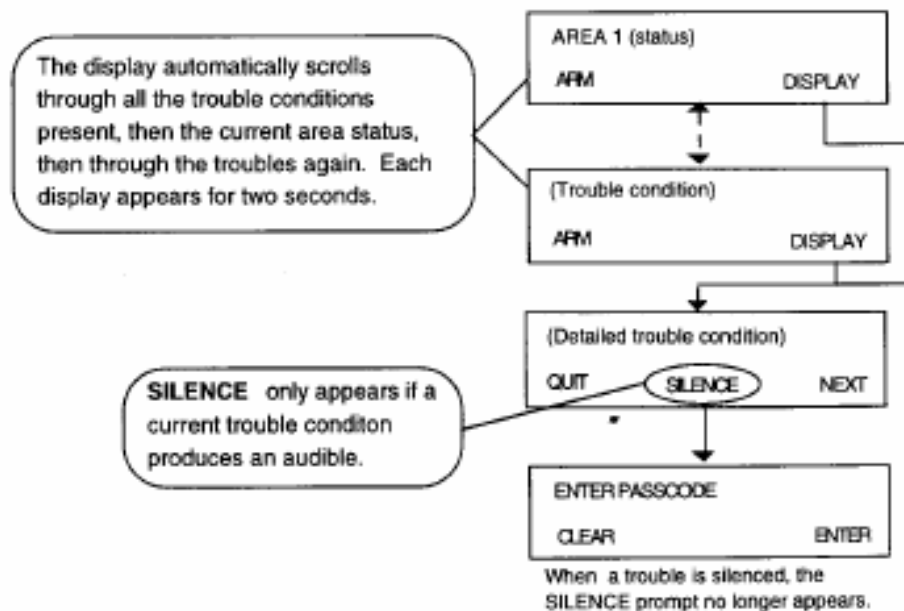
The display automatically scrolls through all the trouble conditions present, then the current area status, then through the troubles again. Each display appears for two seconds.

AREA 1 (status)

ARM DISPLAY

(Trouble condition)

ARM DISPLAY

(Detailed trouble condition)

QUIT SILENCE NEXT

SILENCE only appears if a current trouble conditon produces an audible.

ENTER PASSCODE

CLEAR ENTER

When a trouble is silenced, the SILENCE prompt no longer appears.